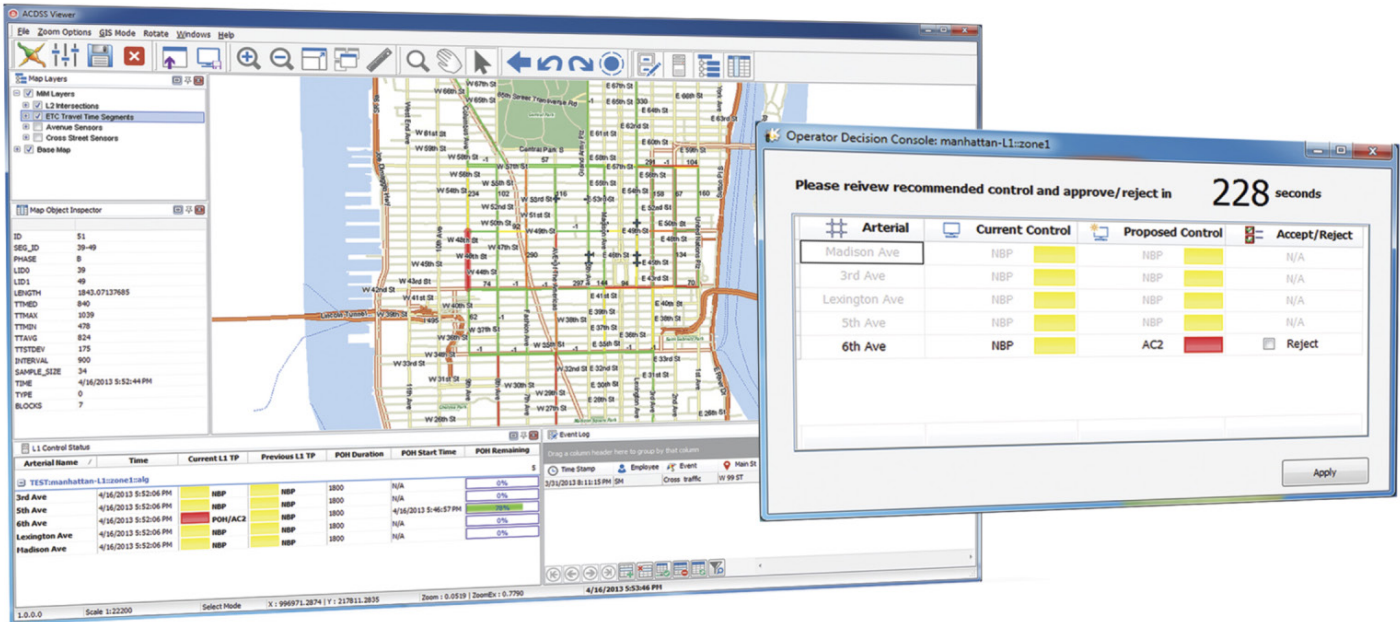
ACDSS Viewer

File Zoom Options GIS Mode Rotate Windows Help

Map Layers

MM Layers
L2 Intersections
ETC Travel Time Segments
Avenue Sensors
Cross Street Sensors
Base Map

Map Object Inspector

| | |
|---|---|
| ID | 51 |
| SEG_ID | 39-49 |
| PHASE | B |
| LID0 | 39 |
| LID1 | 49 |
| LENGTH | 1843.07137685 |
| TTMED | 840 |
| TTMAX | 1039 |
| TTMIN | 478 |
| TTAVG | 824 |
| TTSTDEV | 175 |
| INTERVAL | 900 |
| SAMPLE_SIZE | 34 |
| TIME | 4/16/2013 5:52:44 PM |
| TYPE | 0 |
| BLOCKS | 7 |

W 67th St, W 66th St, W 65th St, W 64th St, W 61st St, W 59th St, W 58th St, W 57th St, W 56th St, W 55th St, W 54th St, W 53rd St, W 52nd St, W 51st St, W 50th St, W 49th St, W 48th St, W 47th St, W 46th St, W 45th St, W 44th St, W 43rd St, W 42nd St, W 41st St, W 40th St, W 38th St, W 37th St, W 36th St, W 34th St, W 33rd St, W 31st St, W 30th St, W 29th St, W 28th St, W 27th St, E 67th St, E 66th St, E 65th St, E 64th St, E 63rd St, E 62nd St, E 59th St, E 58th St, E 57th St, E 56th St, E 55th St, E 53rd St, E 51st St, E 50th St, E 49th St, E 48th St, E 47th St, E 46th St, E 45th St, E 44th St, E 41st St, E 40th St, E 38th St, E 37th St, E 36th St, E 35th St, E 33rd St, E 32nd St, E 31st St, E 30th St, E 29th St, E 28th St, 65th Street Transverse Rd, Central Park S, 57, 291, 104, 116, 324, 297, 144, 94, 74, 70, 82, -1

L1 Control Status

| Arterial Name | Time | Current L1 TP | Previous L1 TP | POH Duration | POH Start Time | POH Remaining |
|---|---|---|---|---|---|---|
| TEST:manhattan-L1::zone1::alg | | | | | | |
| 3rd Ave | 4/16/2013 5:52:06 PM | NBP | NBP | 1800 | N/A | 0% |
| 5th Ave | 4/16/2013 5:52:06 PM | NBP | NBP | 1800 | N/A | 0% |
| 6th Ave | 4/16/2013 5:52:06 PM | POH/AC2 | NBP | 1800 | 4/16/2013 5:46:57 PM | 70% |
| Lexington Ave | 4/16/2013 5:52:06 PM | NBP | NBP | 1800 | N/A | 0% |
| Madison Ave | 4/16/2013 5:52:06 PM | NBP | NBP | 1800 | N/A | 0% |

Event Log

Drag a column header here to group by that column

| Time Stamp | Employee | Event | Main St |
|---|---|---|---|
| 3/31/2013 8:11:15 PM | SH | Cross traffic | W 99 ST |

4/16/2013 5:53:46 PM

1.0.0.0 Scale 1:22200 Select Mode X : 996971.2874 | Y : 217811.2835 Zoom : 0.0519 | ZoomEx : 0.7790

Operator Decision Console: manhattan-L1::zone1

Please reivew recommended control and approve/reject in 228 seconds

| Arterial | Current Control | Proposed Control | Accept/Reject |
|---|---|---|---|
| Madison Ave | NBP | NBP | N/A |
| 3rd Ave | NBP | NBP | N/A |
| Lexington Ave | NBP | NBP | N/A |
| 5th Ave | NBP | NBP | N/A |
| 6th Ave | NBP | AC2 | Reject |

Apply